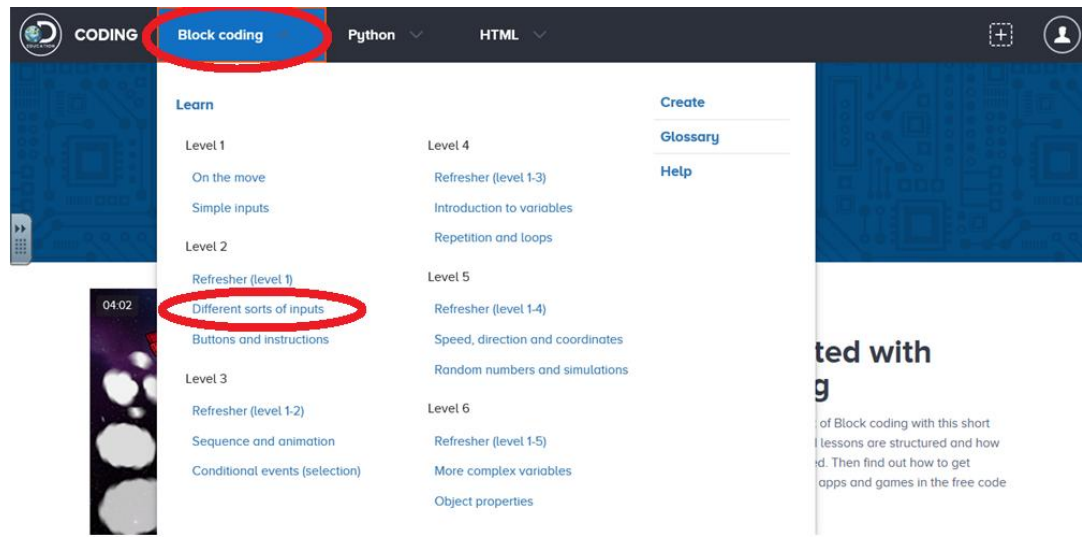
CODING Block coding Python HTML

Learn

Level 1
On the move
Simple inputs

Level 2
Refresher (level 1)
Different sorts of inputs
Buttons and instructions

Level 3
Refresher (level 1-2)
Sequence and animation
Conditional events (selection)

Level 4
Refresher (level 1-3)
Introduction to variables
Repetition and loops

Level 5
Refresher (level 1-4)
Speed, direction and coordinates
Random numbers and simulations

Level 6
Refresher (level 1-5)
More complex variables
Object properties

Create
Glossary
Help

04:02

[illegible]ted with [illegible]g

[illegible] of Block coding with this short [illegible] lessons are structured and how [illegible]d. Then find out how to get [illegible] apps and games in the free code